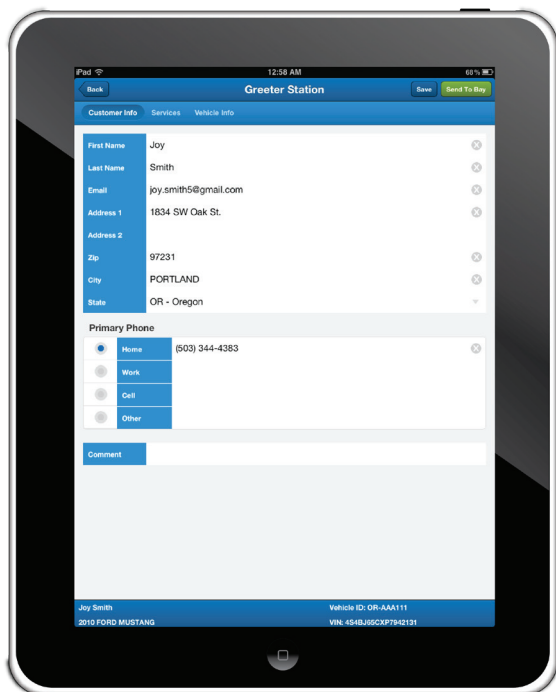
iPad
12:58 AM
68 %

Back
Greeter Station
Save
Send To Bay

Customer Info
Services
Vehicle Info

| | |
|---|---|
| First Name | Joy |
| Last Name | Smith |
| Email | joy.smith5@gmail.com |
| Address 1 | 1834 SW Oak St. |
| Address 2 | |
| Zip | 97231 |
| City | PORTLAND |
| State | OR - Oregon |

Primary Phone

| | |
|---|---|
| Home | (503) 344-4383 |
| Work | |
| Cell | |
| Other | |

Comment

Joy Smith
2010 FORD MUSTANG
Vehicle ID: OR-AAA111
VIN: 4S4BJ55CXP7942131